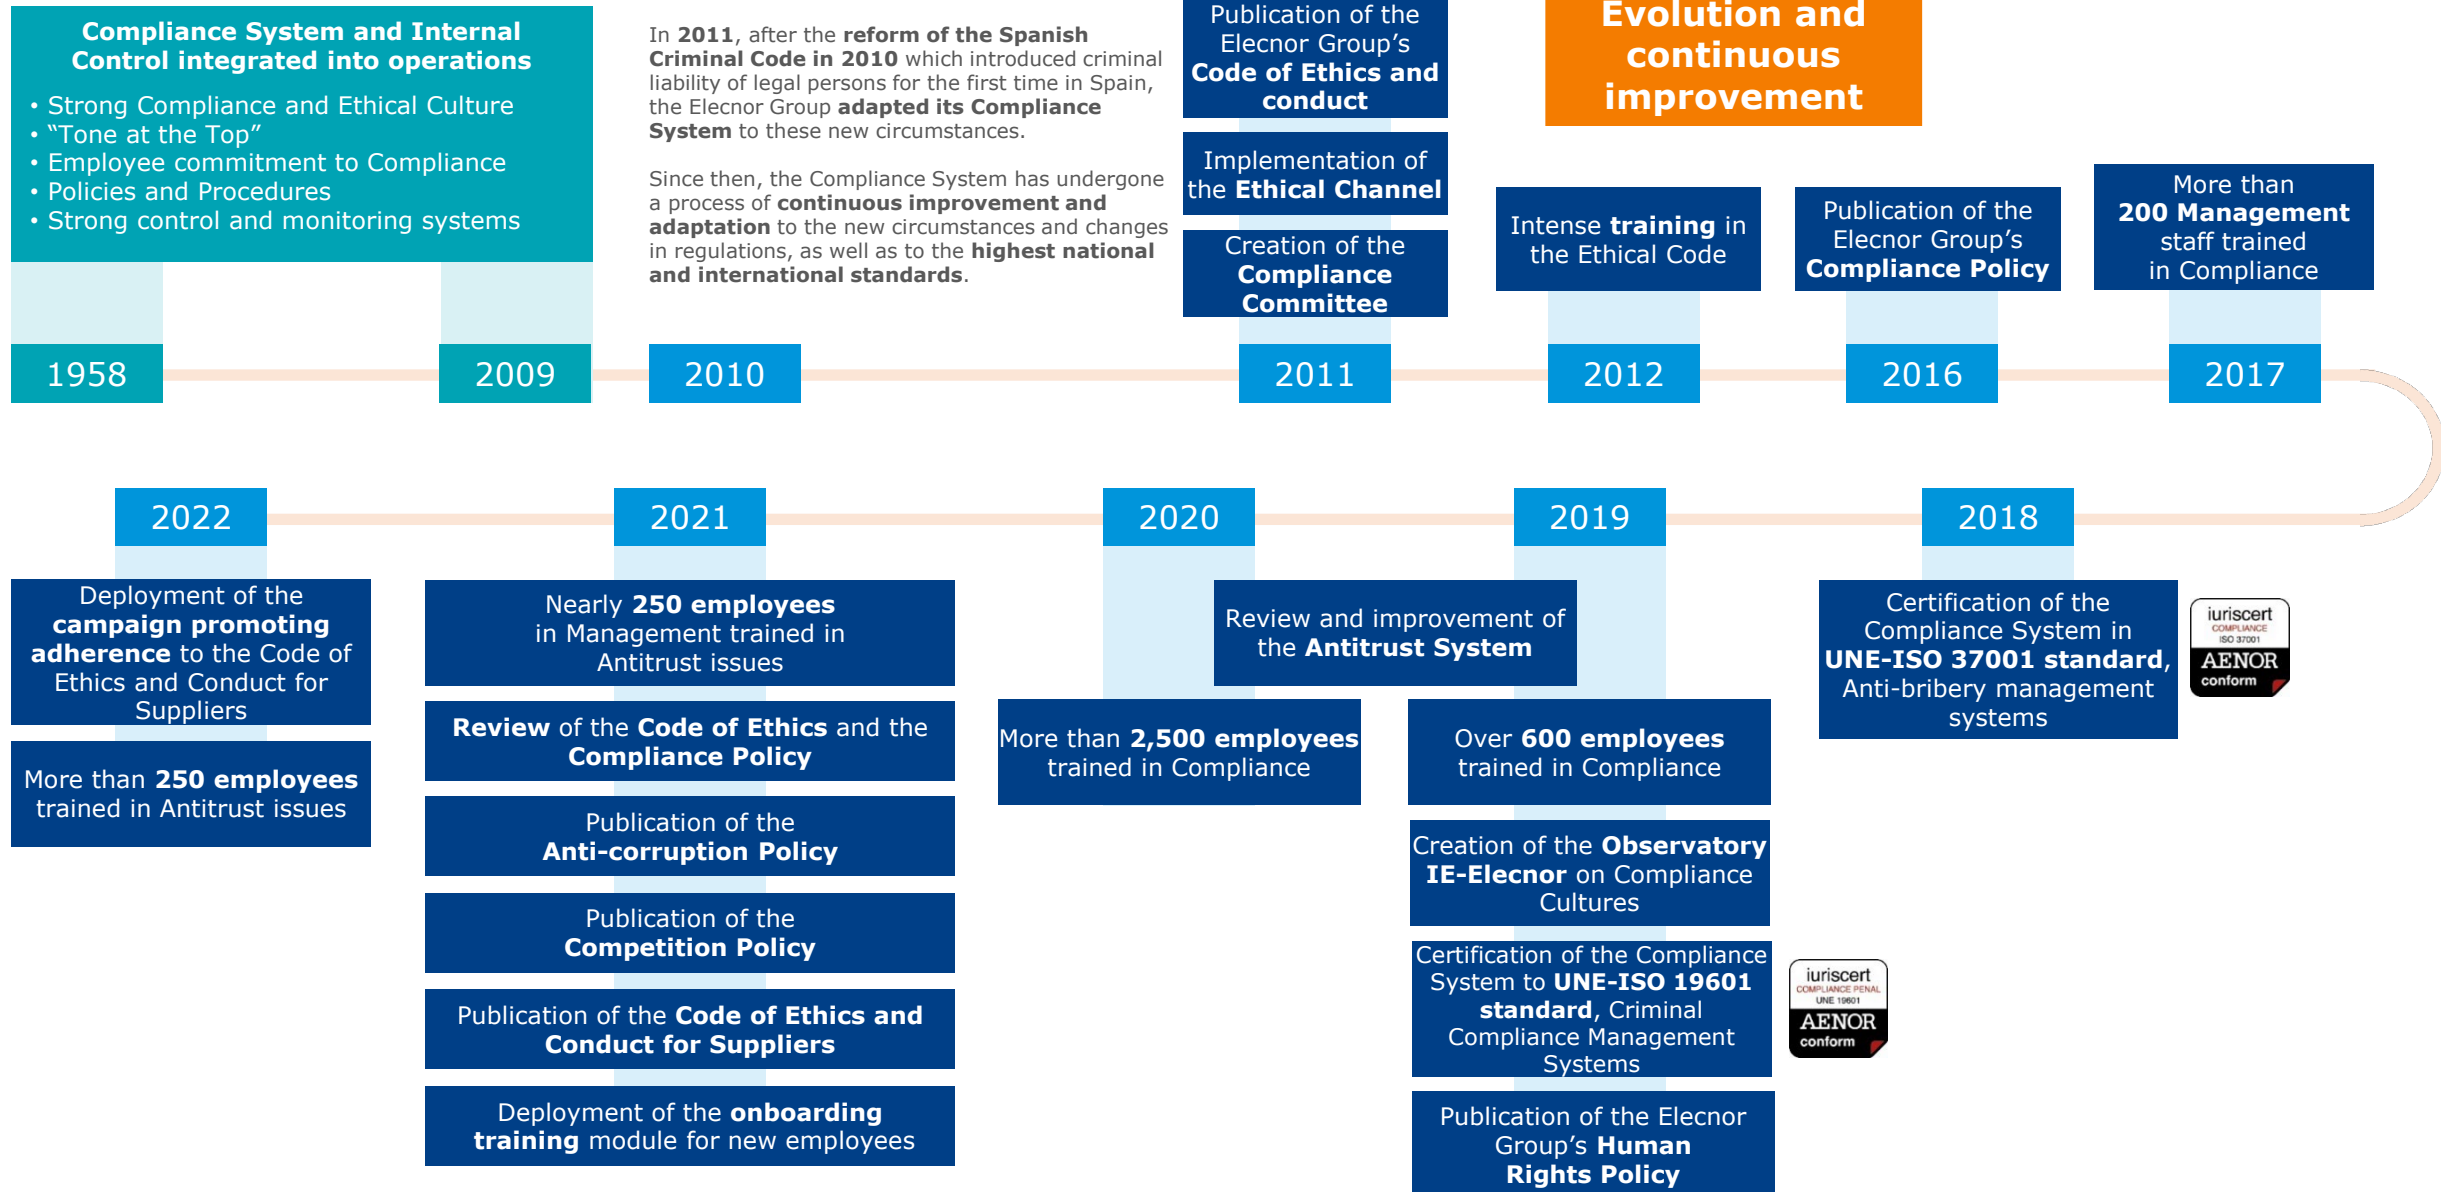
Compliance System and Internal Control integrated into operations

• Strong Compliance and Ethical Culture
• “Tone at the Top”
• Employee commitment to Compliance
• Policies and Procedures
• Strong control and monitoring systems

In 2011, after the reform of the Spanish Criminal Code in 2010 which introduced criminal liability of legal persons for the first time in Spain, the Elecnor Group adapted its Compliance System to these new circumstances.

Since then, the Compliance System has undergone a process of continuous improvement and adaptation to the new circumstances and changes in regulations, as well as to the highest national and international standards.

Publication of the Elecnor Group’s Code of Ethics and conduct

Implementation of the Ethical Channel

Creation of the Compliance Committee

Evolution and continuous improvement

Intense training in the Ethical Code

Publication of the Elecnor Group’s Compliance Policy

More than 200 Management staff trained in Compliance

1958

2009

2010

2011

2012

2016

2017

2022

2021

2020

2019

2018

Deployment of the campaign promoting adherence to the Code of Ethics and Conduct for Suppliers

More than 250 employees trained in Antitrust issues

Nearly 250 employees in Management trained in Antitrust issues

Review of the Code of Ethics and the Compliance Policy

Publication of the Anti-corruption Policy

Publication of the Competition Policy

Publication of the Code of Ethics and Conduct for Suppliers

Deployment of the onboarding training module for new employees

Review and improvement of the Antitrust System

More than 2,500 employees trained in Compliance

Over 600 employees trained in Compliance

Creation of the Observatory IE-Elecnor on Compliance Cultures

Certification of the Compliance System to UNE-ISO 19601 standard, Criminal Compliance Management Systems

iuriscert COMPLIANCE PENAL UNE 19601 AENOR conform

Publication of the Elecnor Group’s Human Rights Policy

Certification of the Compliance System in UNE-ISO 37001 standard, Anti-bribery management systems

iuriscert COMPLIANCE ISO 37001 AENOR conform